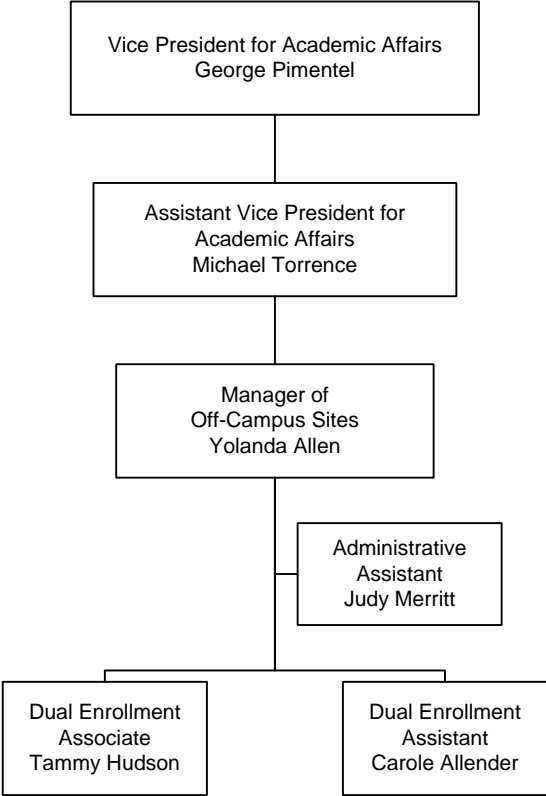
Vice President for Academic Affairs
George Pimentel

Assistant Vice President for
Academic Affairs
Michael Torrence

Manager of
Off-Campus Sites
Yolanda Allen

Administrative
Assistant
Judy Merritt

Dual Enrollment
Associate
Tammy Hudson

Dual Enrollment
Assistant
Carole Allender